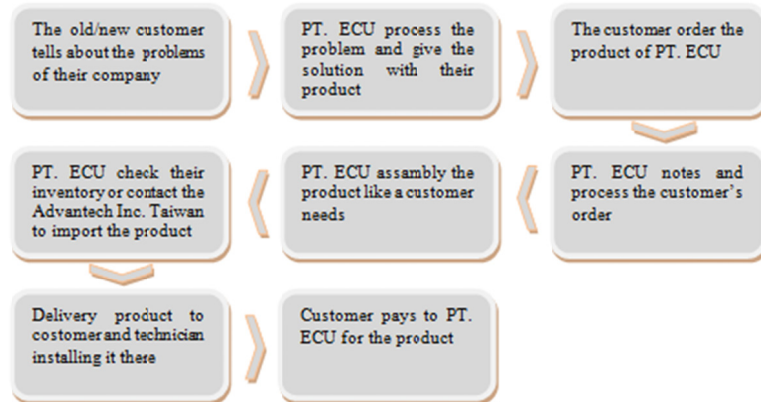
The old/new customer tells about the problems of their company

PT. ECU process the problem and give the solution with their product

The customer order the product of PT. ECU

PT. ECU notes and process the customer's order

PT. ECU assambly the product like a customer needs

PT. ECU check their inventory or contact the Advantech Inc. Taiwan to import the product

Delivery product to costomer and technician installing it these

Customer pays to PT. ECU for the product